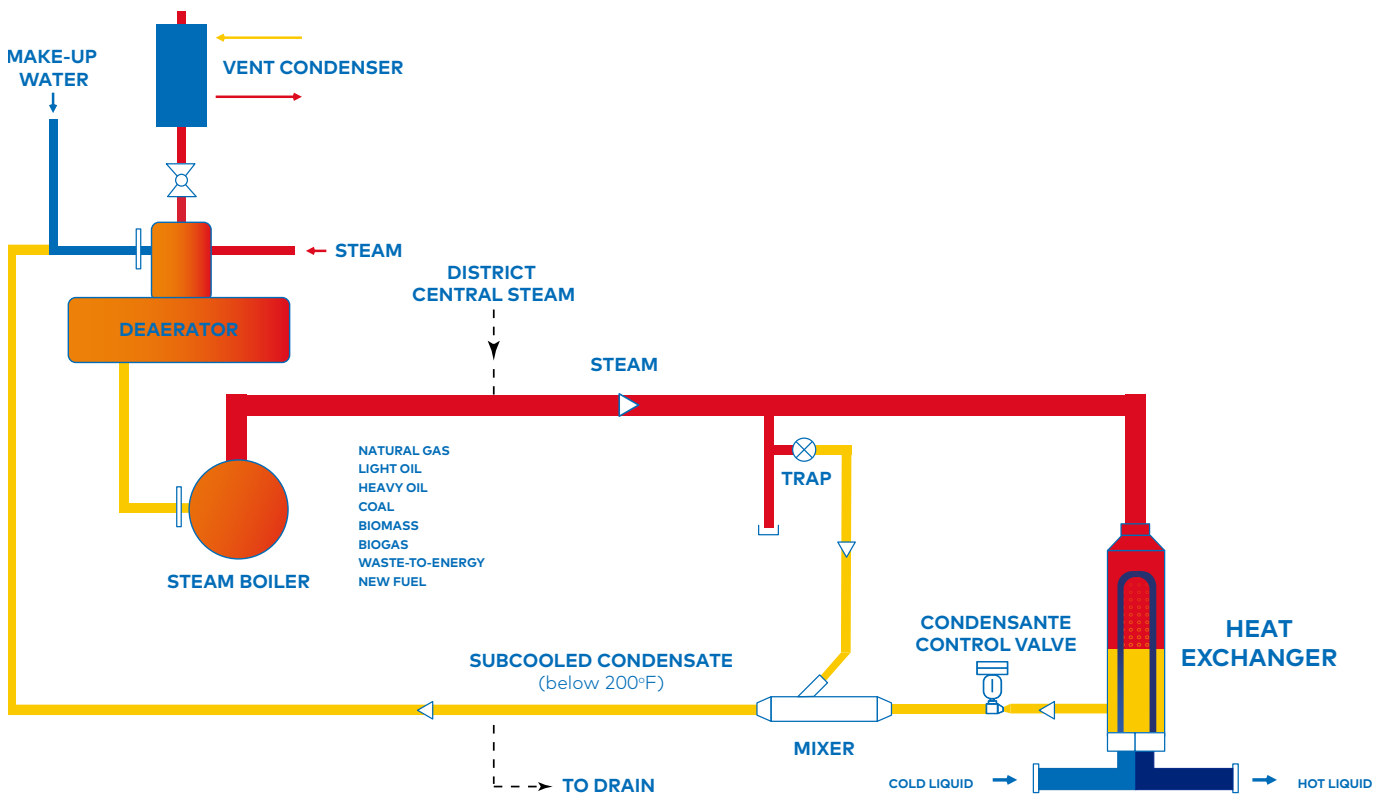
MAKE-UP WATER

VENT CONDENSER

STEAM

DEAERATOR

DISTRICT CENTRAL STEAM

STEAM

NATURAL GAS
LIGHT OIL
HEAVY OIL
COAL
BIOMASS
BIOGAS
WASTE-TO-ENERGY
NEW FUEL

STEAM BOILER

TRAP

CONDENSANTE CONTROL VALVE

HEAT EXCHANGER

SUBCOOLED CONDENSATE
(below 200°F)

MIXER

TO DRAIN

COLD LIQUID

HOT LIQUID